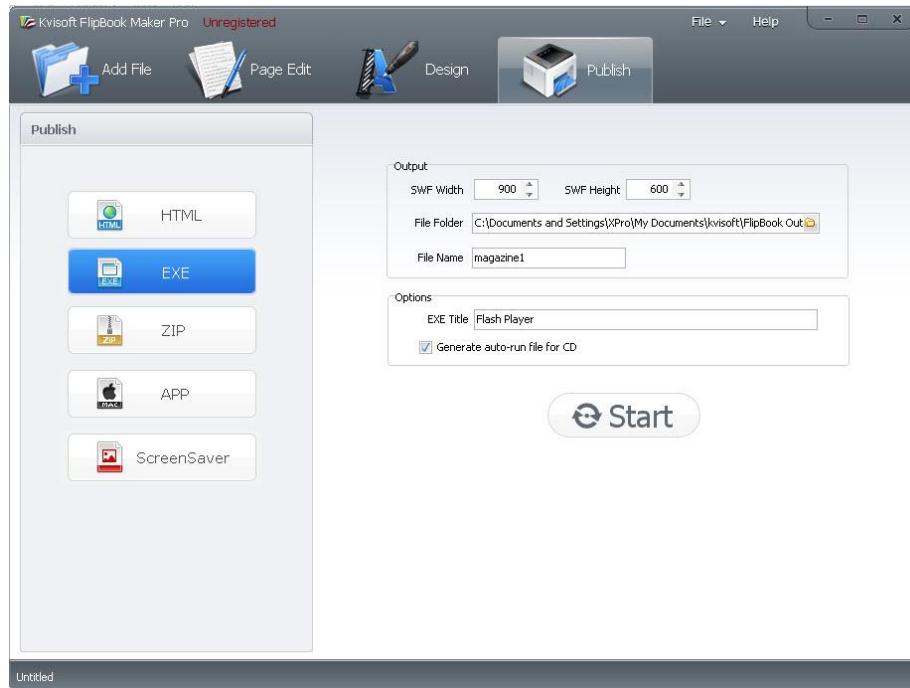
Kvisoft FlipBook Maker Pro Unregistered

File Help

Add File Page Edit Design Publish

Publish

HTML HTML

EXE EXE

ZIP ZIP

MAC APP

ScreenSaver

Output

SWF Width 900 SWF Height 600

File Folder C:\Documents and Settings\XPro\My Documents\kvisoft\FlipBook Out

File Name magazine1

Options

EXE Title Flash Player

Generate auto-run file for CD

Start

Untitled